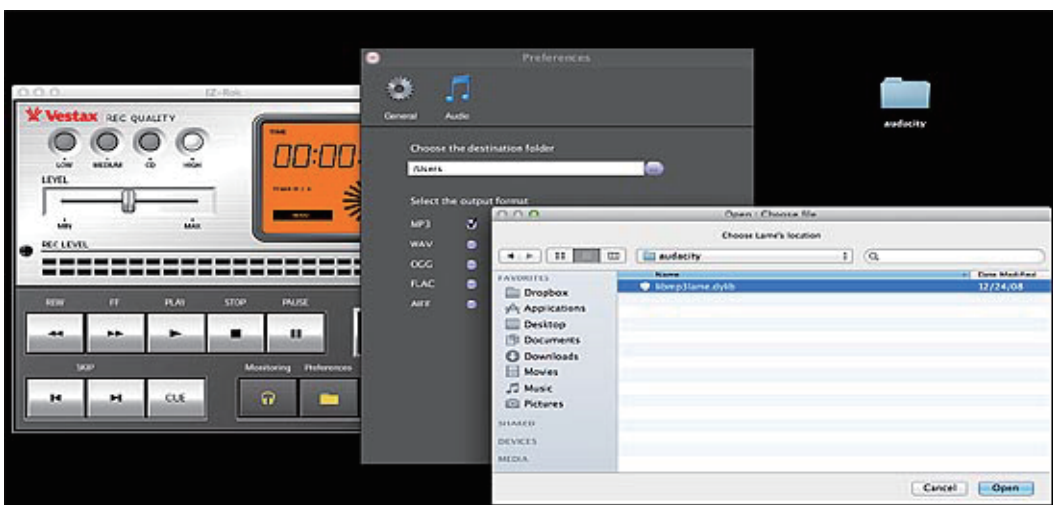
EZ-Rok

Vestax REC QUALITY

LOW MEDIUM CD HIGH

LEVEL

MIN MAX

REC LEVEL

TIME

00:0

TRACK

REW FF PLAY STOP PAUSE

SKIP

CUE

Monitoring Preferences

Preferences

General Audio

Choose the destination folder

/Users

Select the output format

MP3

WAV

OGG

FLAC

AIFF

audacity

Open : Choose file

Choose Lame's location

audacity

FAVORITES

Dropbox

Applications

Desktop

Documents

Downloads

Movies

Music

Pictures

SHARED

DEVICES

MEDIA

Name

Date Modified

libmp3lame.dylib

12/24/08

Cancel

Open